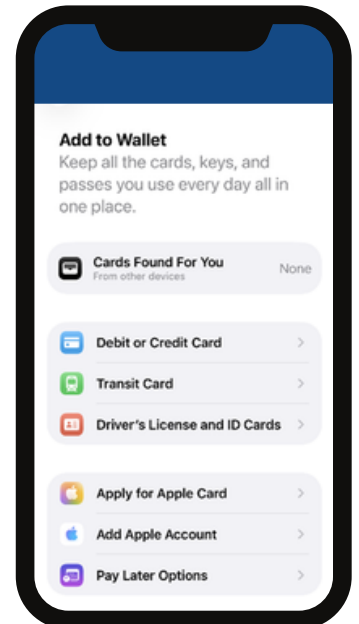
Add to Wallet
Keep all the cards, keys, and passes you use every day all in one place.

Cards Found For You
From other devices
None

Debit or Credit Card

Transit Card

Driver's License and ID Cards

Apply for Apple Card

Add Apple Account

Pay Later Options